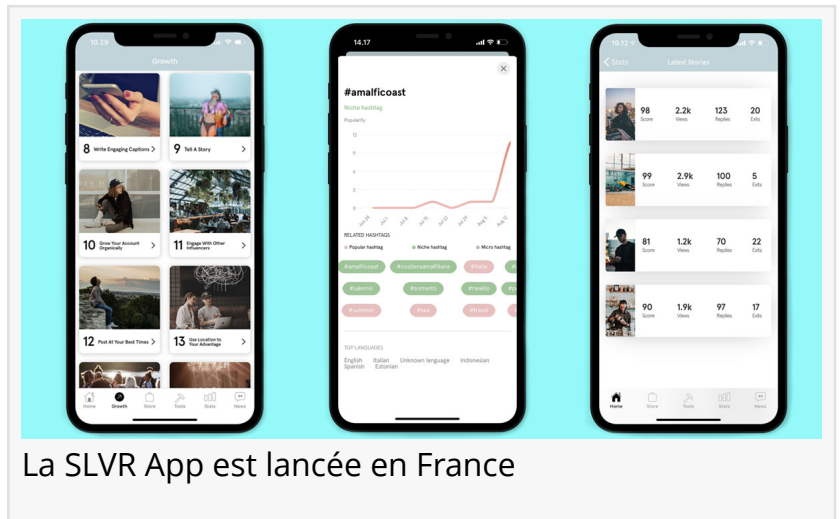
10:29

Growth

8 Write Engaging Captions

9 Tell A Story

10 Grow Your Account Organically

11 Engage With Other Influencers

12 Post At Your Best Times

13 Use Location to Your Advantage

Home Growth Store Tools Stats News

14.17

#amalficoast

Niche hashtag

Popularity

12

10

8

6

4

2

0

RELATED HASHTAGS

Popular hashtag Niche hashtag Micro hashtag

#amalficoast #costieraamalfitana #italia

#salerno #sorrento #travelo

#summer #sea #travel

TOP LANGUAGES

English Italian Unknown language Indonesian Spanish Estonian

19.12

Stats Latest Stories

| 98 Score | 2.2k Views | 123 Replies | 20 Exits |
|---|---|---|---|
| 99 Score | 2.9k Views | 100 Replies | 5 Exits |
| 81 Score | 1.2k Views | 70 Replies | 22 Exits |
| 90 Score | 1.9k Views | 97 Replies | 17 Exits |

Home Store Tools Stats News

La SLVR App est lancée en France